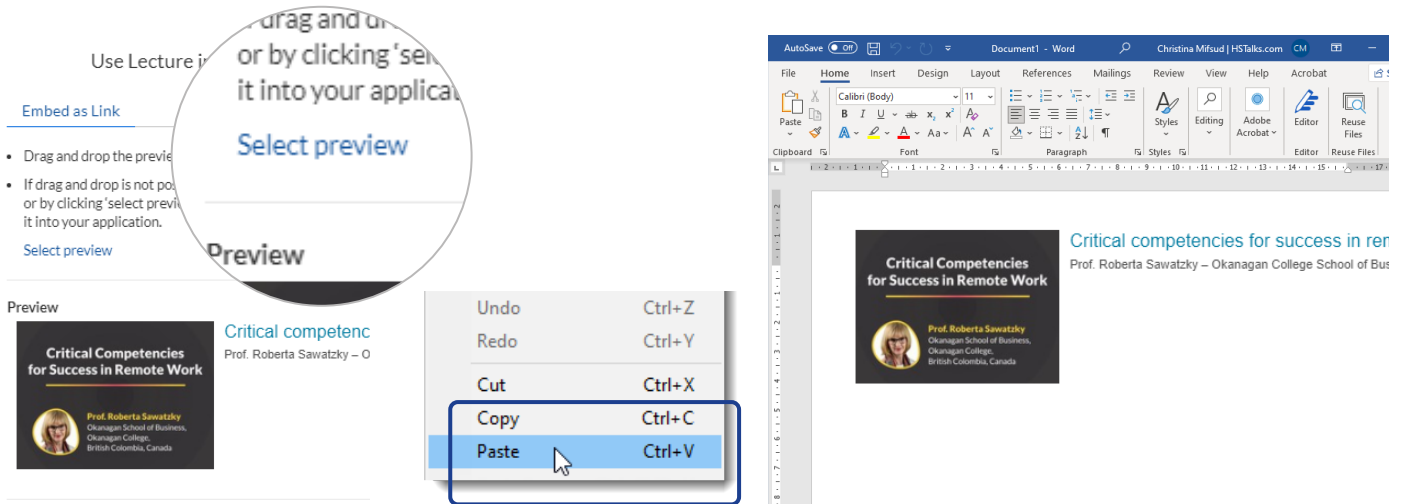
Use Lecture i

Embed as Link

• Drag and drop the previe

• If drag and drop is not pos or by clicking 'select previ it into your application.

Select preview

Preview

Critical competenc

Prof. Roberta Sawatzky – O

Critical Competencies for Success in Remote Work

Prof. Roberta Sawatzky
Okanagan School of Business, Okanagan College, British Colombia, Canada

r drag and dr
or by clicking 'sel
it into your applica

Select preview

Preview

Undo Ctrl+Z
Redo Ctrl+Y
Cut Ctrl+X
Copy Ctrl+C
Paste Ctrl+V

AutoSave Off Document1 - Word Christina Mifsud | HSTalks.com CM

File Home Insert Design Layout References Mailings Review View Help Acrobat

Paste Calibri (Body) 11 Styles Editing Adobe Acrobat Editor Reuse Files

Clipboard Font Paragraph Styles Editor Reuse Files

Critical competencies for success in rer

Prof. Roberta Sawatzky – Okanagan College School of Bus

Critical Competencies for Success in Remote Work

Prof. Roberta Sawatzky
Okanagan School of Business, Okanagan College, British Colombia, Canada